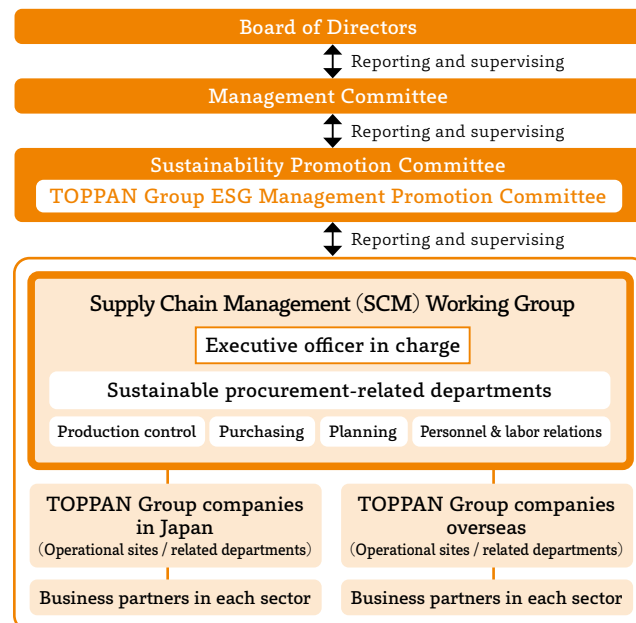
Board of Directors

Reporting and supervising

Management Committee

Reporting and supervising

Sustainability Promotion Committee

TOPPAN Group ESG Management Promotion Committee

Reporting and supervising

Supply Chain Management (SCM) Working Group

Executive officer in charge

Sustainable procurement-related departments

Production control

Purchasing

Planning

Personnel & labor relations

TOPPAN Group companies in Japan
(Operational sites / related departments)

TOPPAN Group companies overseas
(Operational sites / related departments)

Business partners in each sector

Business partners in each sector